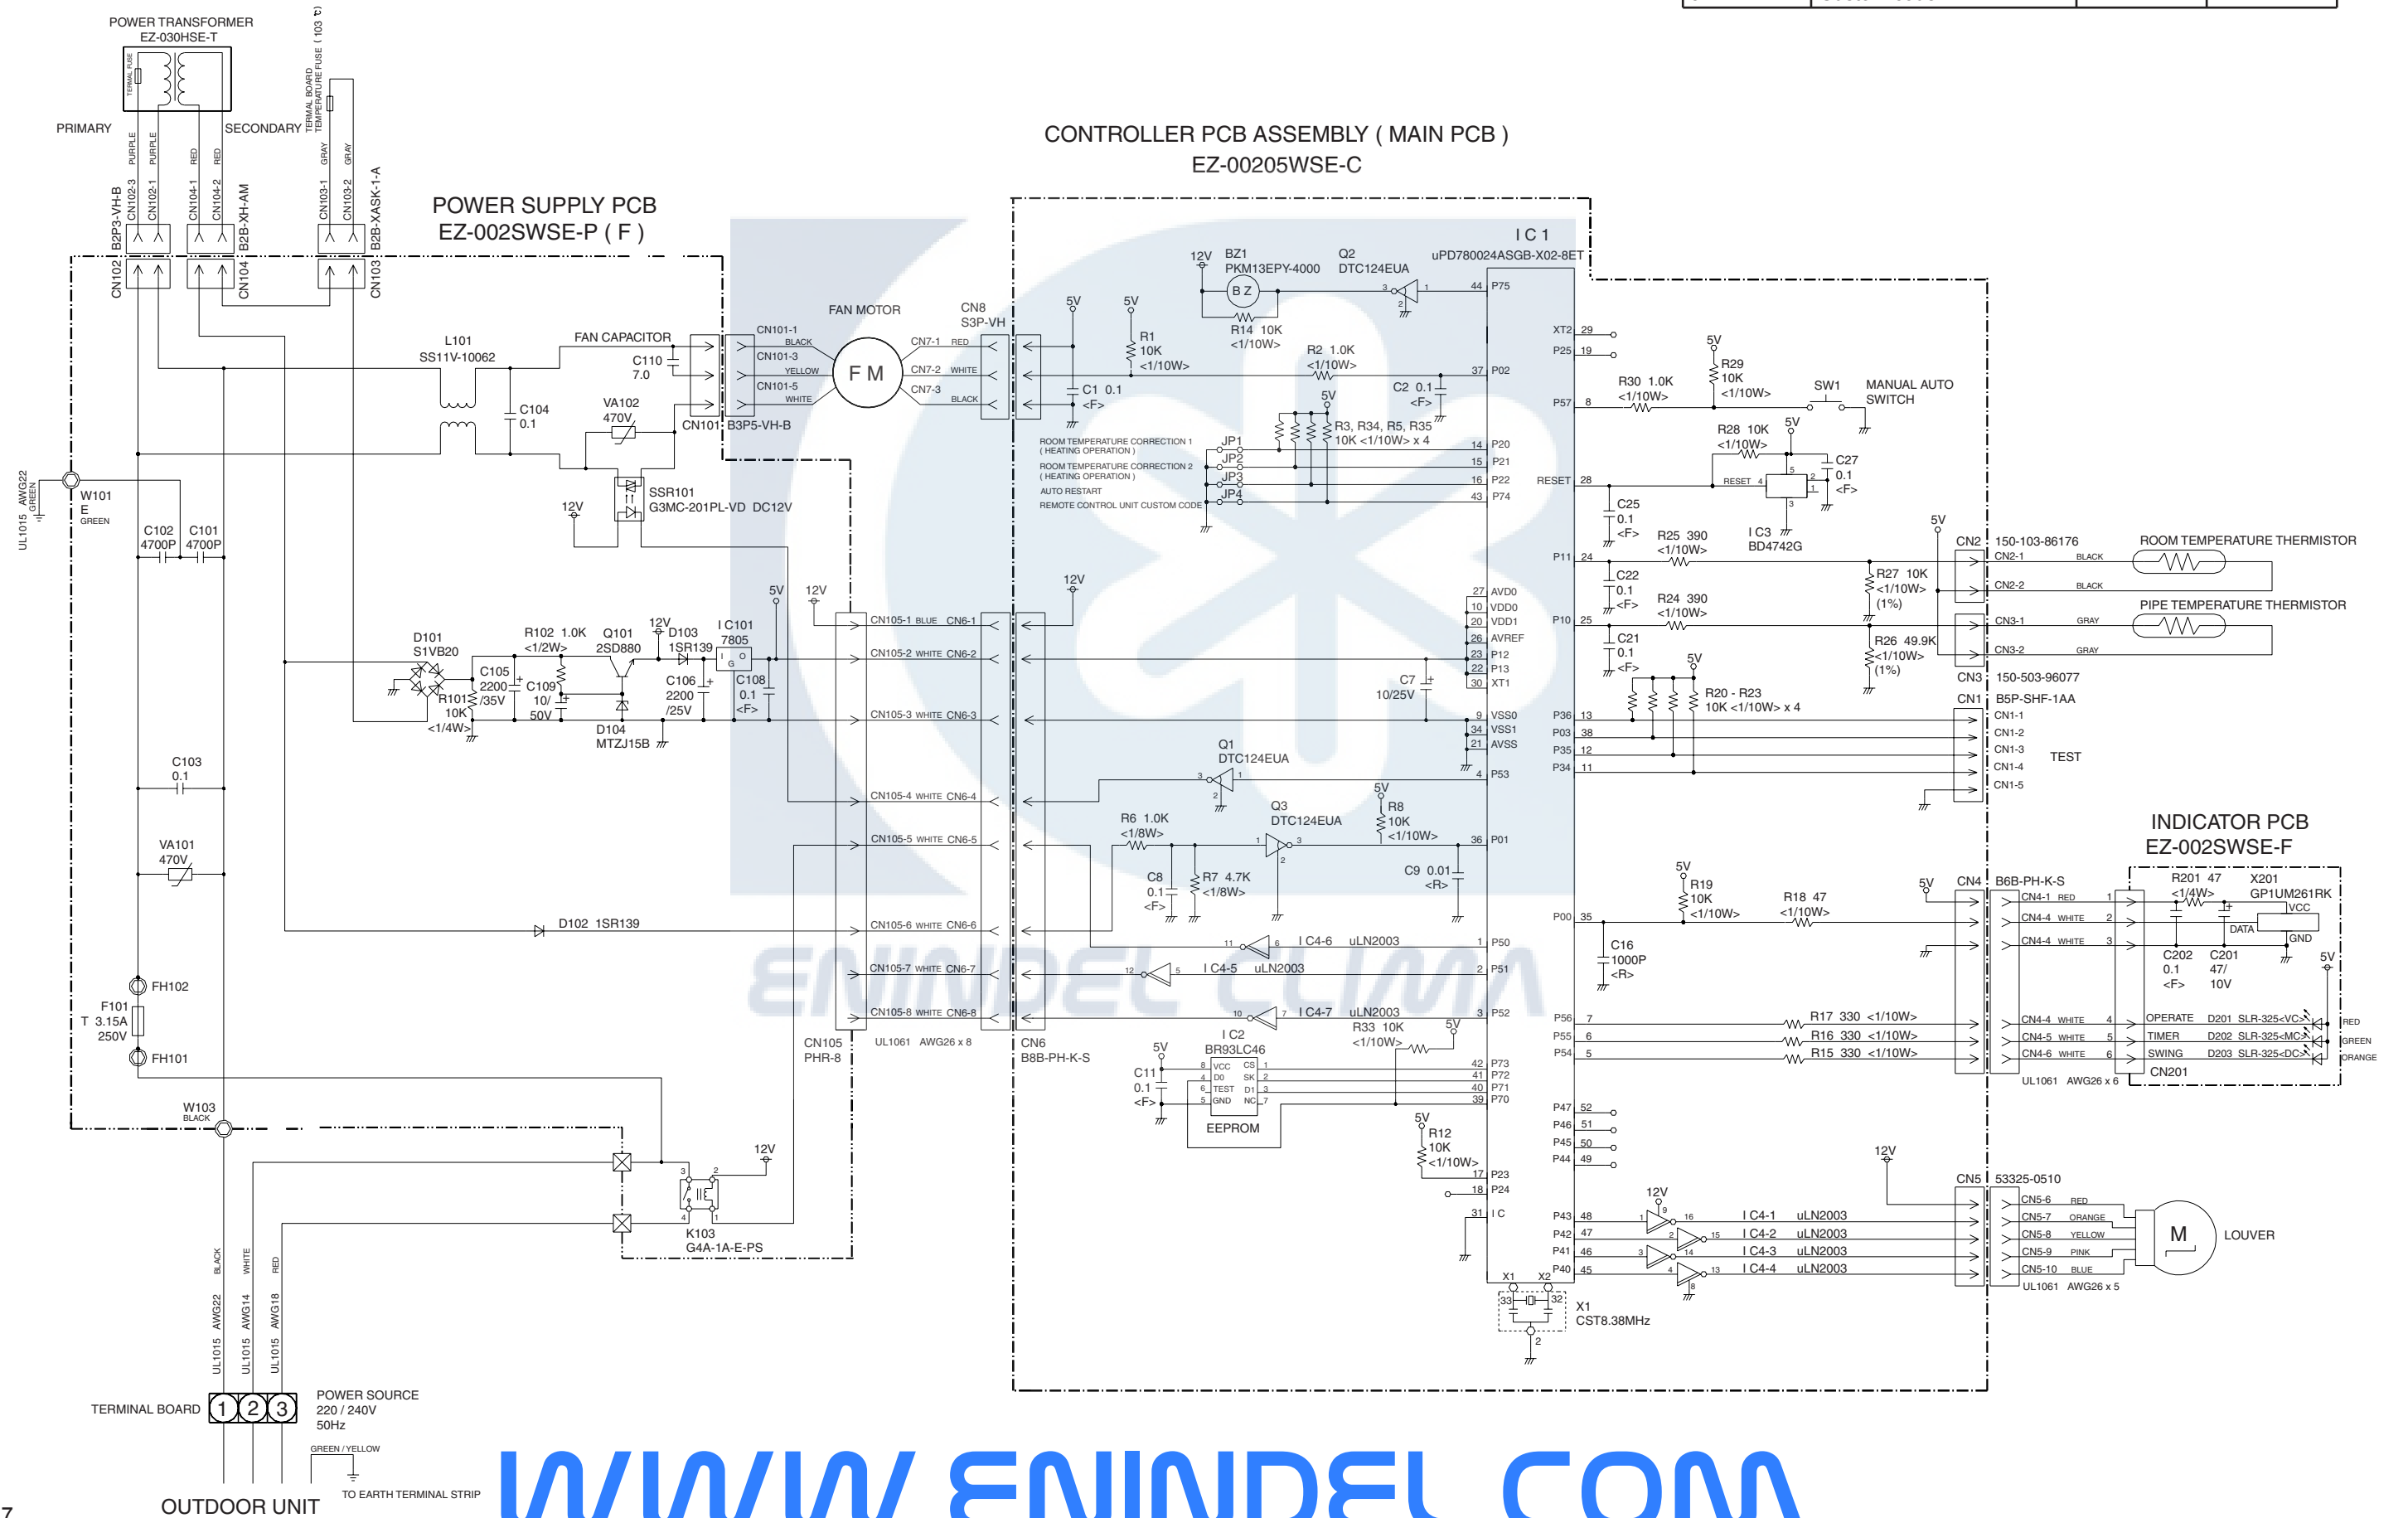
POWER TRANSFORMER
EZ-030HSE-T

TERMAL FUSE

PRIMARY

SECONDARY

TERMAL BOARD TEMPERATURE FUSE ( 103 ℃ )

PURPLE PURPLE RED RED GRAY GRAY

B2P3-VH-B CN102-3 CN102-1 CN104-1 CN104-2 B2B-XH-AM CN103-1 CN103-2 B2B-XASK-1-A

CN102 CN104 CN103

POWER SUPPLY PCB
EZ-002SWSE-P ( F )

CONTROLLER PCB ASSEMBLY ( MAIN PCB )
EZ-00205WSE-C

L101
SS11V-10062

FAN CAPACITOR
C110
7.0

C104
0.1

VA102
470V

FAN MOTOR

CN101-1 BLACK
CN101-3 YELLOW
CN101-5 WHITE

F M

CN101 B3P5-VH-B

CN8
S3P-VH

CN7-1 RED
CN7-2 WHITE
CN7-3 BLACK

SSR101
G3MC-201PL-VD DC12V

12V

UL1015 AWG22 GREEN

W101
E
GREEN

C102
4700P

C101
4700P

D101
S1VB20

R102 1.0K
<1/2W>

Q101
2SD880

12V

D103
1SR139

I C101
7805

5V 12V

C105
2200
/35V

C109
10/
50V

R101
10K
<1/4W>

D104
MTZJ15B

C106
2200
/25V

C108
0.1
<F>

C103
0.1

VA101
470V

D102 1SR139

FH102

F101
T 3.15A
250V

FH101

W103
BLACK

CN105-1 BLUE CN6-1
CN105-2 WHITE CN6-2
CN105-3 WHITE CN6-3
CN105-4 WHITE CN6-4
CN105-5 WHITE CN6-5
CN105-6 WHITE CN6-6
CN105-7 WHITE CN6-7
CN105-8 WHITE CN6-8

CN105
PHR-8

UL1061 AWG26 x 8

CN6
B8B-PH-K-S

12V

K103
G4A-1A-E-PS

BLACK WHITE RED
UL1015 AWG22 UL1015 AWG14 UL1015 AWG18

TERMINAL BOARD 1 2 3

POWER SOURCE
220 / 240V
50Hz

GREEN / YELLOW

TO EARTH TERMINAL STRIP

OUTDOOR UNIT

12V
BZ1
PKM13EPY-4000

BZ

Q2
DTC124EUA

I C 1
uPD780024ASGB-X02-8ET

5V 5V
R1
10K
<1/10W>

R14 10K
<1/10W>

R2 1.0K
<1/10W>

C1 0.1
<F>

C2 0.1
<F>

5V
R3, R34, R5, R35
10K <1/10W> x 4

ROOM TEMPERATURE CORRECTION 1
( HEATING OPERATION )
ROOM TEMPERATURE CORRECTION 2
( HEATING OPERATION )
AUTO RESTART
REMOTE CONTROL UNIT CUSTOM CODE

JP1
JP2
JP3
JP4

12V

C7
10/25V

Q1
DTC124EUA

R6 1.0K
<1/8W>

Q3
DTC124EUA

5V
R8
10K
<1/10W>

C8
0.1
<F>

R7 4.7K
<1/8W>

C9 0.01
<R>

I C4-6 uLN2003
I C4-5 uLN2003
I C4-7 uLN2003

R33 10K
<1/10W>

5V

I C2
BR93LC46

5V
C11
0.1
<F>

VCC CS
DO SK
TEST DI
GND NC

EEPROM

5V
R12
10K
<1/10W>

44 P75
29 XT2
19 P25
37 P02
8 P57
14 P20
15 P21
16 P22
43 P74
28 RESET
24 P11
27 AVD0
10 VDD0
20 VDD1
26 AVREF
23 P12
22 P13
30 XT1
25 P10
9 VSS0
34 VSS1
21 AVSS
13 P36
38 P03
12 P35
11 P34
4 P53
36 P01
35 P00
1 P50
2 P51
3 P52
7 P56
6 P55
5 P54
42 P73
41 P72
40 P71
39 P70
52 P47
51 P46
50 P45
49 P44
17 P23
18 P24
31 I C
48 P43
47 P42
46 P41
45 P40

X1 X2
33 32
X1
CST8.38MHz

5V
R29
10K
<1/10W>

R30 1.0K
<1/10W>

SW1
MANUAL AUTO
SWITCH

R28 10K
<1/10W>

5V

RESET

C27
0.1
<F>

C25
0.1
<F>

R25 390
<1/10W>

I C3
BD4742G

C22
0.1
<F>

R24 390
<1/10W>

C21
0.1
<F>

5V
R20 - R23
10K <1/10W> x 4

R27 10K
<1/10W>
(1%)

R26 49.9K
<1/10W>
(1%)

5V

CN2 150-103-86176
CN2-1 BLACK
CN2-2 BLACK

ROOM TEMPERATURE THERMISTOR

PIPE TEMPERATURE THERMISTOR

CN3-1 GRAY
CN3-2 GRAY

CN3 150-503-96077

CN1 B5P-SHF-1AA
CN1-1
CN1-2
CN1-3
CN1-4
CN1-5

TEST

INDICATOR PCB
EZ-002SWSE-F

5V
R19
10K
<1/10W>

R18 47
<1/10W>

C16
1000P
<R>

5V

CN4 B6B-PH-K-S
CN4-1 RED
CN4-4 WHITE
CN4-4 WHITE
CN4-4 WHITE
CN4-5 WHITE
CN4-6 WHITE

R201 47
<1/4W>

X201
GP1UM261RK

VCC
DATA
GND

C202
0.1
<F>

C201
47/
10V

5V

OPERATE D201 SLR-325<VC>
TIMER D202 SLR-325<MC>
SWING D203 SLR-325<DC>

RED
GREEN
ORANGE

R17 330 <1/10W>
R16 330 <1/10W>
R15 330 <1/10W>

UL1061 AWG26 x 6

CN201

12V

12V

CN5 53325-0510
CN5-6 RED
CN5-7 ORANGE
CN5-8 YELLOW
CN5-9 PINK
CN5-10 BLUE

I C4-1 uLN2003
I C4-2 uLN2003
I C4-3 uLN2003
I C4-4 uLN2003

M

LOUVER

UL1061 AWG26 x 5

ENINDEL CLIMA

7

WWW.ENINDEL.COM